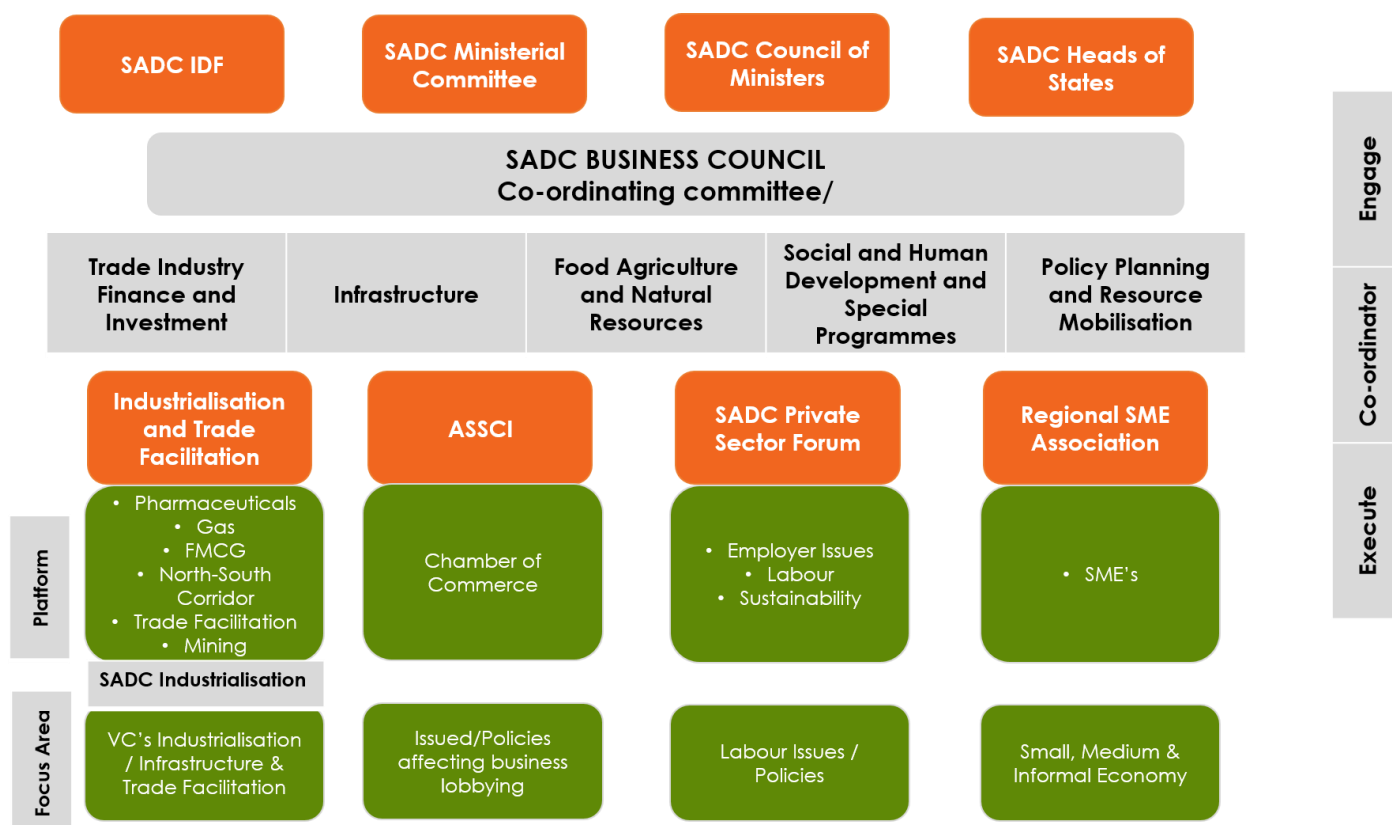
SADC IDF

SADC Ministerial Committee

SADC Council of Ministers

SADC Heads of States

SADC BUSINESS COUNCIL
Co-ordinating committee/

| Trade Industry Finance and Investment | Infrastructure | Food Agriculture and Natural Resources | Social and Human Development and Special Programmes | Policy Planning and Resource Mobilisation |
|---|---|---|---|---|

Industrialisation and Trade Facilitation

ASSCI

SADC Private Sector Forum

Regional SME Association

Platform

- Pharmaceuticals
- Gas
- FMCG
- North-South Corridor
- Trade Facilitation
- Mining

SADC Industrialisation

Chamber of Commerce

- Employer Issues
- Labour
- Sustainability

- SME's

Focus Area

VC's Industrialisation / Infrastructure & Trade Facilitation

Issued/Policies affecting business lobbying

Labour Issues / Policies

Small, Medium & Informal Economy

Engage

Co-ordinator

Execute